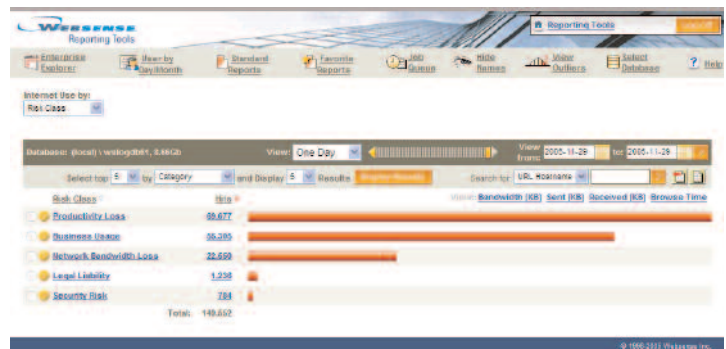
Websense Reporting Tools

Reporting Tools

Log Off

Enterprise Explorer

Users by Day/Month

Standard Reports

Favorite Reports

Job Queue

Hide Names

View Outliers

Select Database

Help

Internet Use by:

Risk Class

Database: (local) \ wslogdb61, 5.66Gb

View: One Day

View from: 2005-11-29 to: 2005-11-29

Select top 5 by Category and Display 5 Results Display Results

Search for URL Hostname

| Risk Class | Hits |
|---|---|
| Productivity Loss | 69,677 |
| Business Usage | 56,395 |
| Network Bandwidth Loss | 22,659 |
| Legal Liability | 1,238 |
| Security Risk | 784 |
| Total: | 149,652 |

View: Bandwidth (KB) Sent (KB) Received (KB) Browse Time

© 1996-2011 Websense Inc.